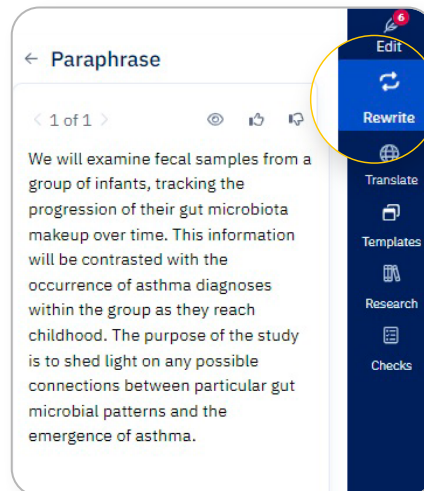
← Paraphrase

< 1 of 1 >

We will examine fecal samples from a group of infants, tracking the progression of their gut microbiota makeup over time. This information will be contrasted with the occurrence of asthma diagnoses within the group as they reach childhood. The purpose of the study is to shed light on any possible connections between particular gut microbial patterns and the emergence of asthma.

6
Edit
Rewrite
Translate
Templates
Research
Checks